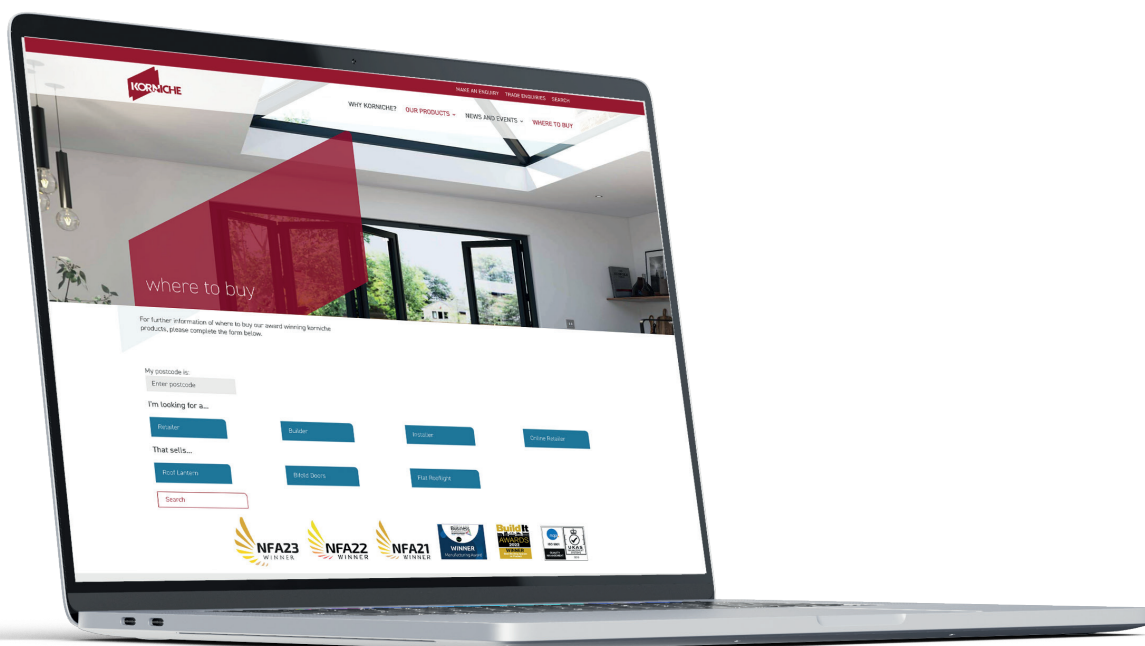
KORNICHE

MAKE AN ENQUIRY TRADE ENQUIRIES SEARCH

WHY KORNICHE? OUR PRODUCTS NEWS AND EVENTS WHERE TO BUY

where to buy

For further information of where to buy our award winning korniche products, please complete the form below.

My postcode is:

Enter postcode

I'm looking for a...

Retailer Builder Installer Online Retailer

That sells...

Roof Lantern Bifold Doors Flat Rooflight

Search

NFA23 WINNER NFA22 WINNER NFA21 WINNER

WINNER

Build It AWARDS WINNER

UKAS